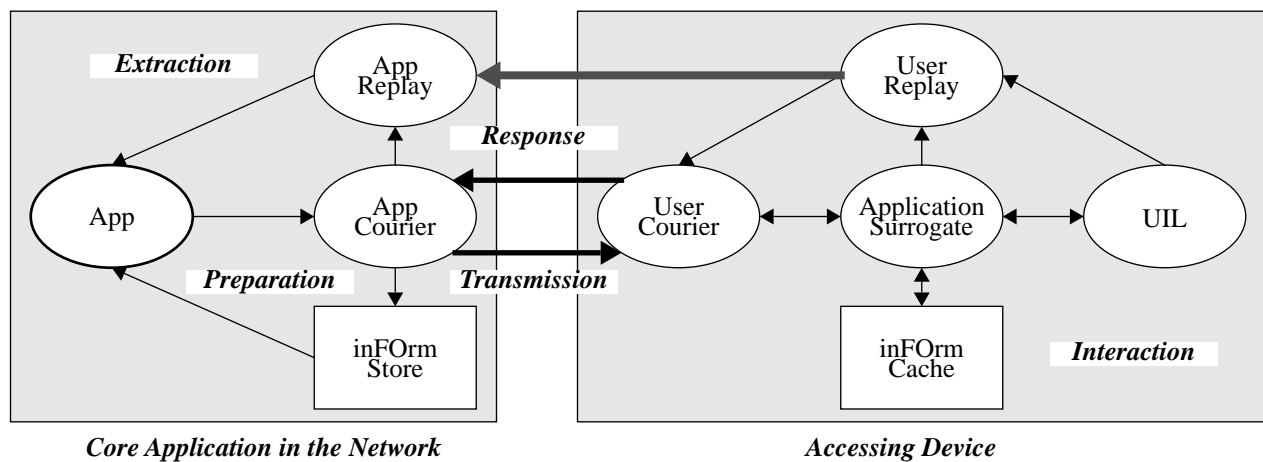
Extraction

App Replay

Response

App

App Courier

Preparation

inFOrm Store

Transmission

User Replay

User Courier

Application Surrogate

UIL

inFOrm Cache

Interaction

Core Application in the Network

Accessing Device